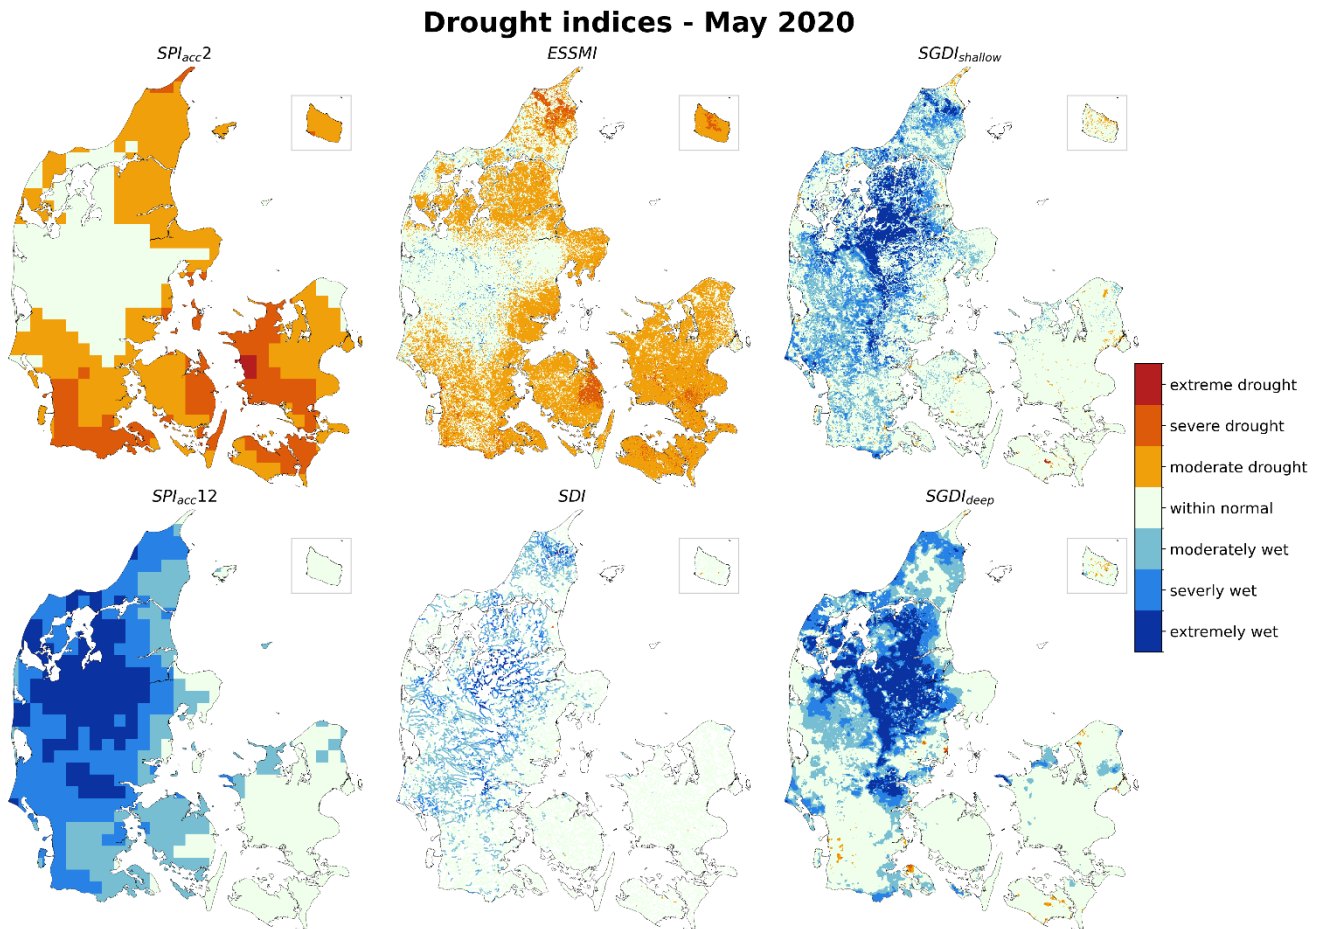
Drought indices - May 2020

$SPI_{acc}2$

$ESSMI$

$SGDI_{shallow}$

$SPI_{acc}12$

$SDI$

$SGDI_{deep}$

extreme drought
severe drought
moderate drought
within normal
moderately wet
severly wet
extremely wet